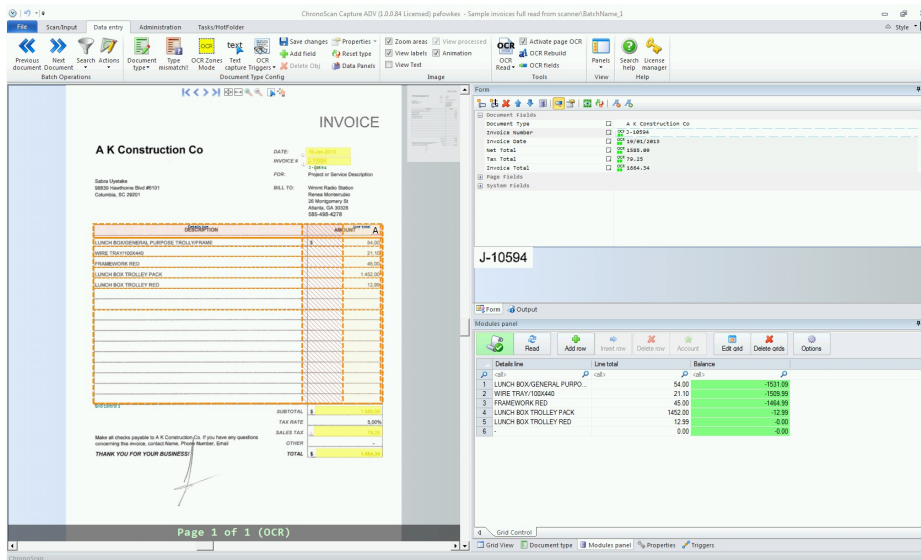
ChronoScan Capture ADV (1.0.0.84 Licensed) pafowkes - Sample invoices full read from scanner\BatchName_1

Style

File | Scan/Input | Data entry | Administration | Tasks/HotFolder

Previous document | Next Document | Search | Actions
Batch Operations

Document type | Type mismatch! | OCR Zones Mode | Text capture | OCR Triggers
Save changes | Add field | Delete Obj | Properties | Reset type | Data Panels
Document Type Config

Zoom areas | View labels | View Text | View processed | Animation
Image

OCR Read | Activate page OCR | OCR Rebuild | OCR fields
Tools

Panels
View

Search help | License manager
Help

INVOICE

A K Construction Co

DATE: 19-Jan-2013
INVOICE #: J-10594
FOR: Project or Service Description

Sabra Uyetake
98839 Hawthorne Blvd #6101
Columbia, SC 29201

BILL TO: Vimore Radio Station
Renea Monterrubio
26 Montgomery St
Atlanta, GA 30328
585-498-4278

| DESCRIPTION | AMOUNT |
|---|---|
| LUNCH BOX/GENERAL PURPOSE TROLLY/FRAME | \$ 54.00 |
| WIRE TRAY/100X440 | 21.10 |
| FRAMEWORK RED | 45.00 |
| LUNCH BOX TROLLEY PACK | 1,452.00 |
| LUNCH BOX TROLLEY RED | 12.99 |

SUBTOTAL \$ 1,585.09
TAX RATE 5.00%
SALES TAX 79.25
OTHER -
TOTAL \$ 1,664.34

Make all checks payable to A K Construction Co. If you have any questions concerning this invoice, contact Name, Phone Number, Email

THANK YOU FOR YOUR BUSINESS!

Page 1 of 1 (OCR)

Form

Document Fields
| Document Type | A K Construction Co |
|---|---|
| Invoice Number | J-10594 |
| Invoice Date | 19/01/2013 |
| Net Total | 1585.09 |
| Tax Total | 79.25 |
| Invoice Total | 1664.34 |

Page Fields
System Fields

J-10594

Form | Output

Modules panel

Read | Add row | Insert row | Delete row | Account | Edit grid | Delete grids | Options

| | Details line | Line total | Balance |
|---|---|---|---|
| | <all> | <all> | <all> |
| 1 | LUNCH BOX/GENERAL PURPO... | 54.00 | -1531.09 |
| 2 | WIRE TRAY/100X440 | 21.10 | -1509.99 |
| 3 | FRAMEWORK RED | 45.00 | -1464.99 |
| 4 | LUNCH BOX TROLLEY PACK | 1452.00 | -12.99 |
| 5 | LUNCH BOX TROLLEY RED | 12.99 | -0.00 |
| 6 | - | 0.00 | -0.00 |

Grid Control

Grid View | Document type | Modules panel | Properties | Triggers

ChronoScan